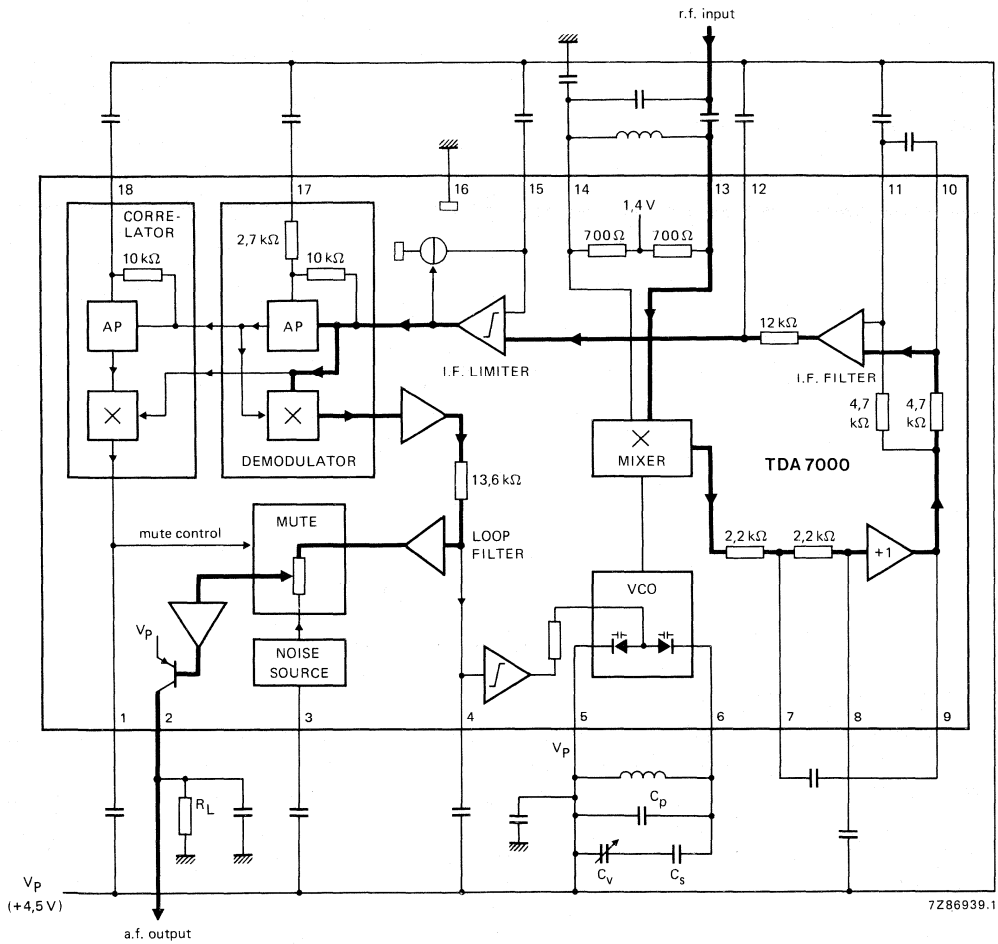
r.f. input

18
CORRELATOR
10 kΩ
AP
×

17
2,7 kΩ
10 kΩ
AP
×
DEMODULATOR

16
15
I.F. LIMITER

14
1,4 V
700 Ω
700 Ω
13
12
12 kΩ
I.F. FILTER
11
10
4,7 kΩ
4,7 kΩ

×
MIXER
TDA 7000

13,6 kΩ
LOOP FILTER

mute control
MUTE
NOISE SOURCE
$V_P$

VCO

2,2 kΩ
2,2 kΩ
+1

1
2
3
4
5
6
7
8
9

$V_P$
$R_L$
$C_p$
$C_v$
$C_s$

$V_P$
(+4,5 V)
a.f. output
7Z86939.1